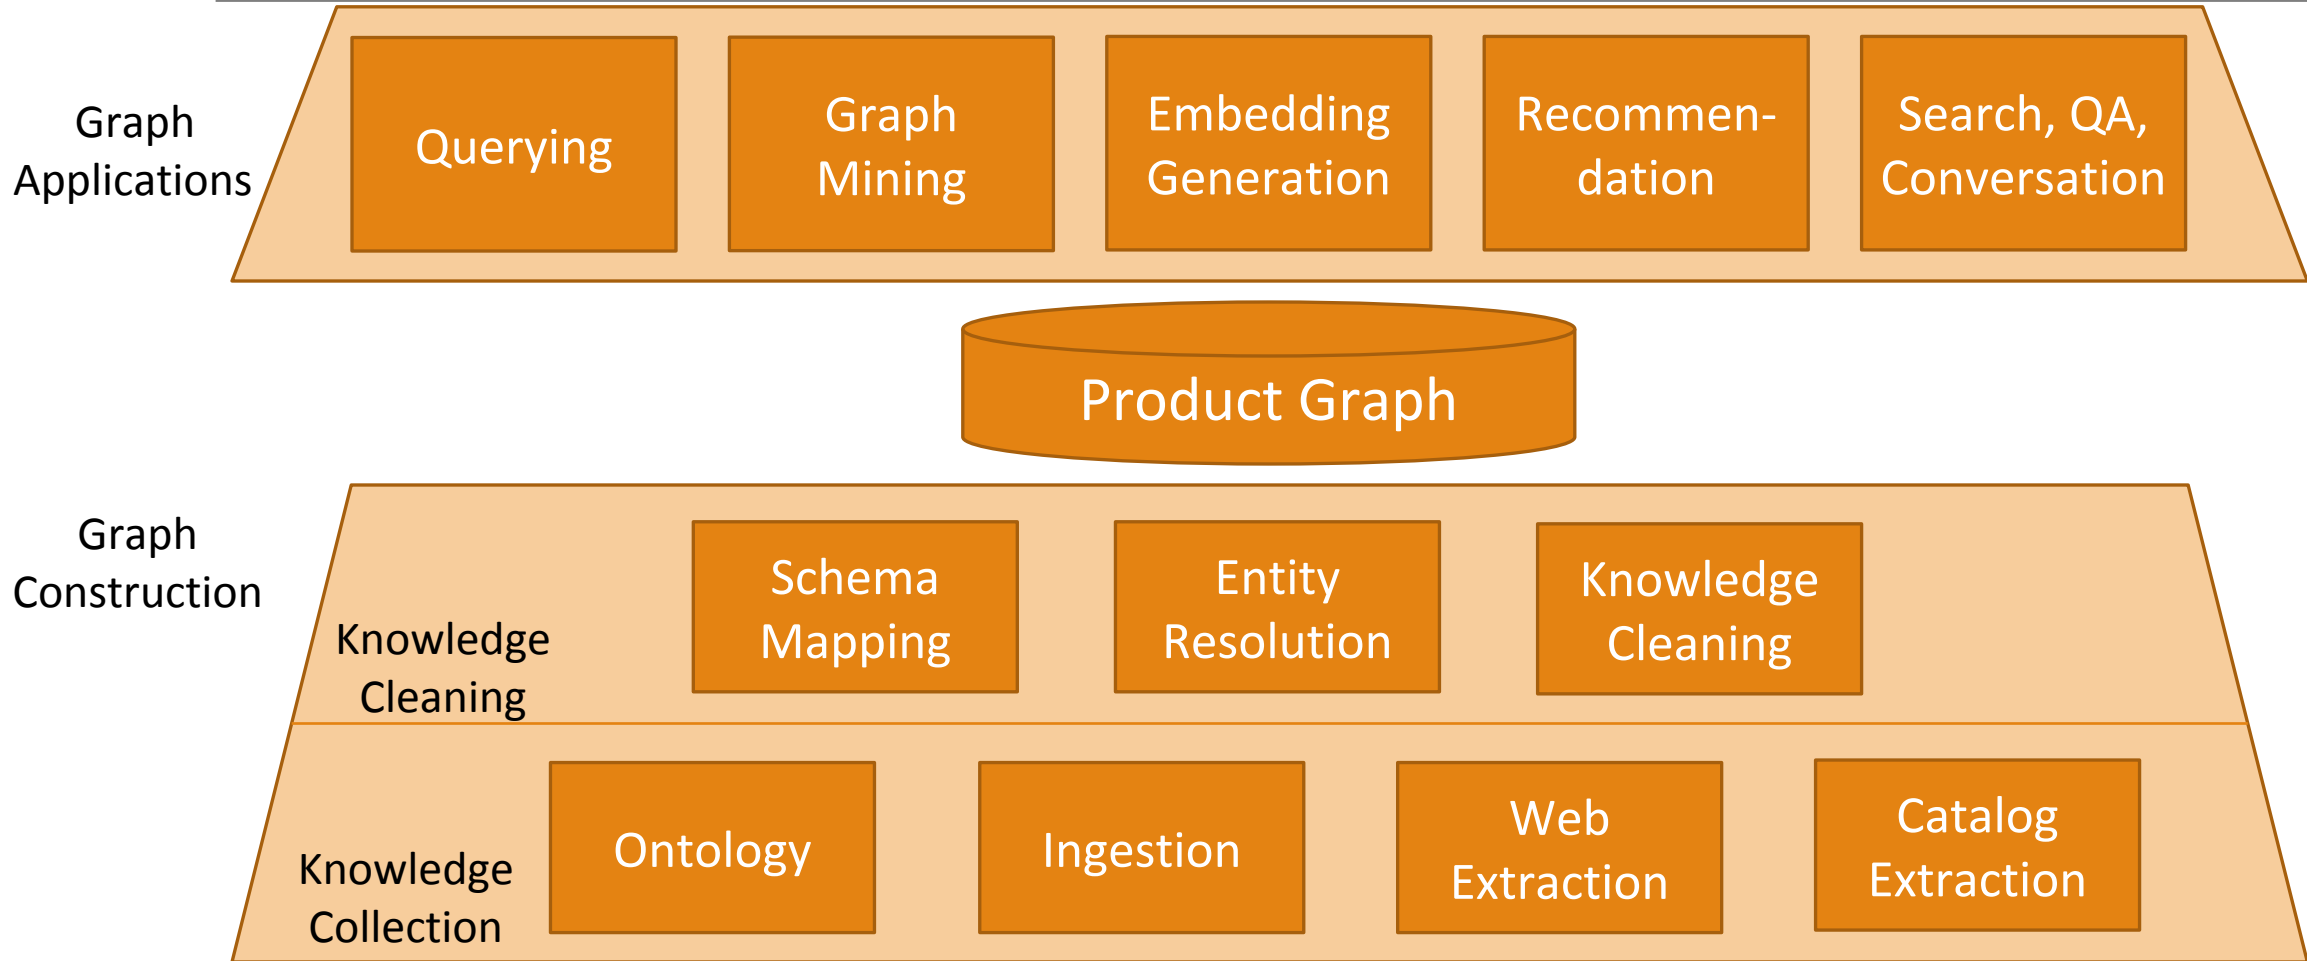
Graph Applications

Querying

Graph Mining

Embedding Generation

Recommen-dation

Search, QA, Conversation

Product Graph

Graph Construction

Knowledge Cleaning

Schema Mapping

Entity Resolution

Knowledge Cleaning

Knowledge Collection

Ontology

Ingestion

Web Extraction

Catalog Extraction